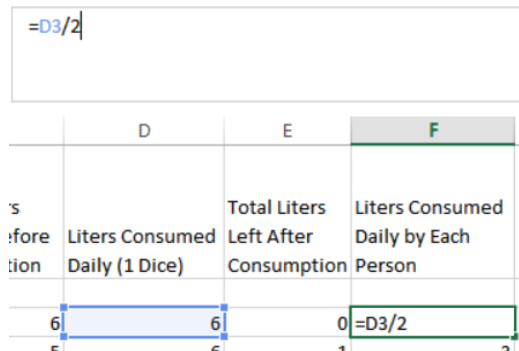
=D3/2

| | D | E | F |
|---|---|---|---|
| rs efore tion | Liters Consumed Daily (1 Dice) | Total Liters Left After Consumption | Liters Consumed Daily by Each Person |
| 6 | 6 | 0 | =D3/2 |
| 5 | 6 | 1 | 3 |